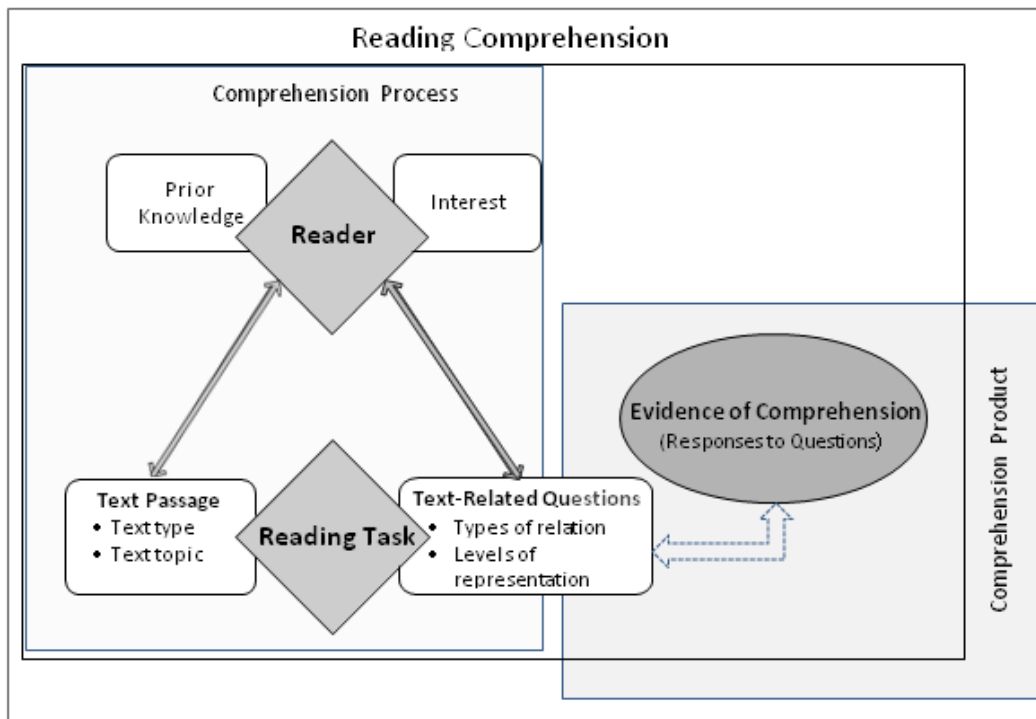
Reading Comprehension

Comprehension Process

Prior Knowledge

Reader

Interest

Evidence of Comprehension
(Responses to Questions)

Comprehension Product

Text Passage
• Text type
• Text topic

Reading Task

Text-Related Questions
• Types of relation
• Levels of representation